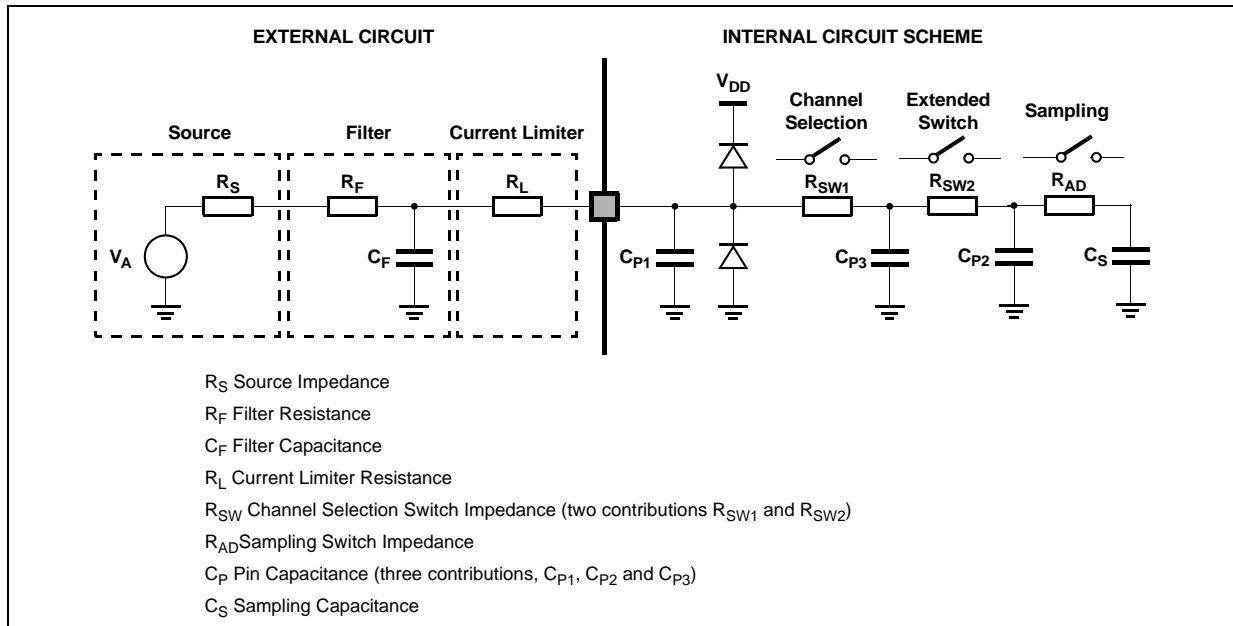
EXTERNAL CIRCUIT

INTERNAL CIRCUIT SCHEME

Source

Filter

Current Limiter

$V_{DD}$

Channel Selection

Extended Switch

Sampling

$R_S$

$R_F$

$R_L$

$R_{SW1}$

$R_{SW2}$

$R_{AD}$

$V_A$

$C_F$

$C_{P1}$

$C_{P3}$

$C_{P2}$

$C_S$

$R_S$ Source Impedance

$R_F$ Filter Resistance

$C_F$ Filter Capacitance

$R_L$ Current Limiter Resistance

$R_{SW}$ Channel Selection Switch Impedance (two contributions $R_{SW1}$ and $R_{SW2}$)

$R_{AD}$Sampling Switch Impedance

$C_P$ Pin Capacitance (three contributions, $C_{P1}$, $C_{P2}$ and $C_{P3}$)

$C_S$ Sampling Capacitance